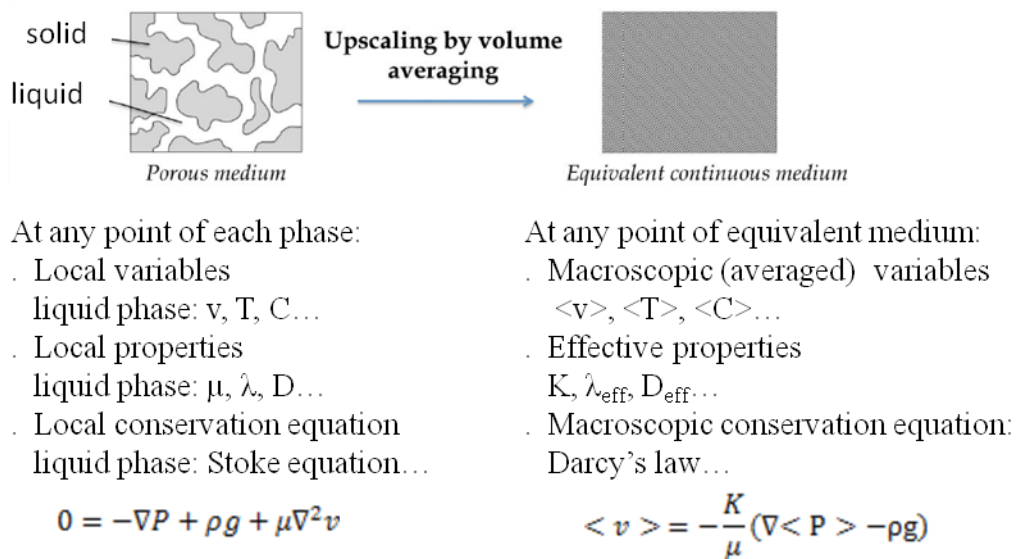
solid

liquid

Upscaling by volume averaging

Porous medium

Equivalent continuous medium

At any point of each phase:
. Local variables
liquid phase: v, T, C…
. Local properties
liquid phase: μ, λ, D…
. Local conservation equation
liquid phase: Stoke equation…

$0 = -\nabla P + \rho g + \mu \nabla^2 v$

At any point of equivalent medium:
. Macroscopic (averaged) variables
<v>, <T>, <C>…
. Effective properties
K, $\lambda_{eff}$, $D_{eff}$…
. Macroscopic conservation equation:
Darcy's law…

$< v > = -\frac{K}{\mu}(\nabla < P > -\rho g)$